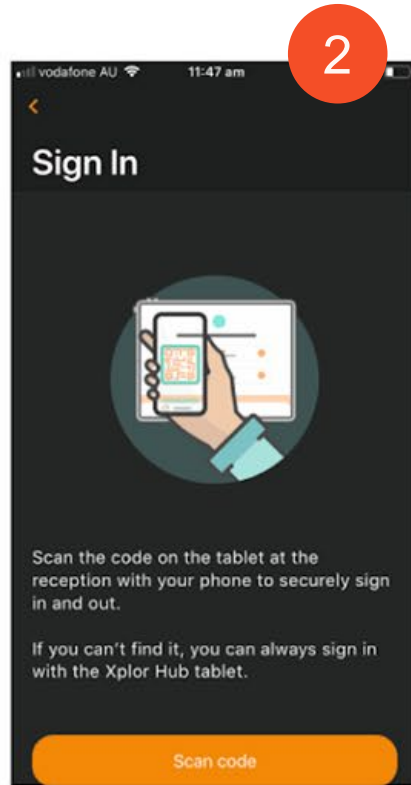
vodafone AU 11:47 am

2

<

Sign In

Scan the code on the tablet at the reception with your phone to securely sign in and out.

If you can't find it, you can always sign in with the Xplor Hub tablet.

Scan code